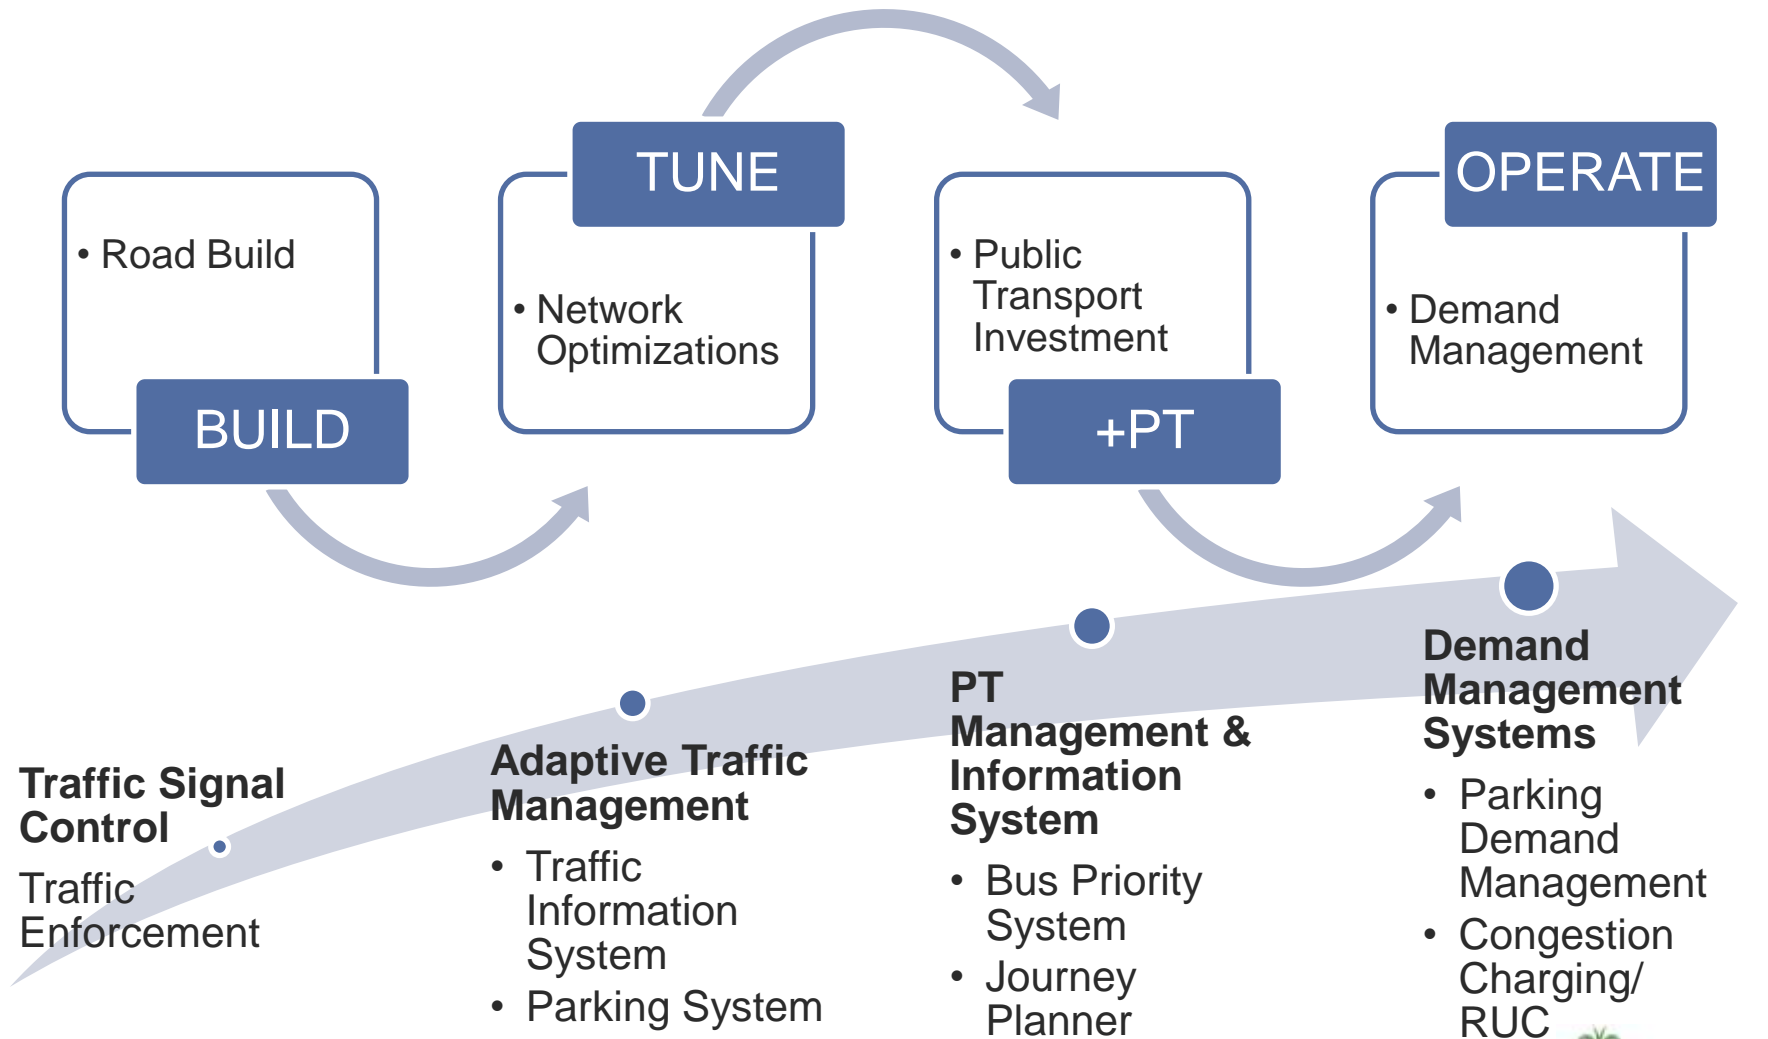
• Road Build

BUILD

TUNE

• Network Optimizations

• Public Transport Investment

+PT

OPERATE

• Demand Management

Traffic Signal Control

Traffic Enforcement

Adaptive Traffic Management

• Traffic Information System
• Parking System

PT Management & Information System

• Bus Priority System
• Journey Planner

Demand Management Systems

• Parking Demand Management
• Congestion Charging/ RUC